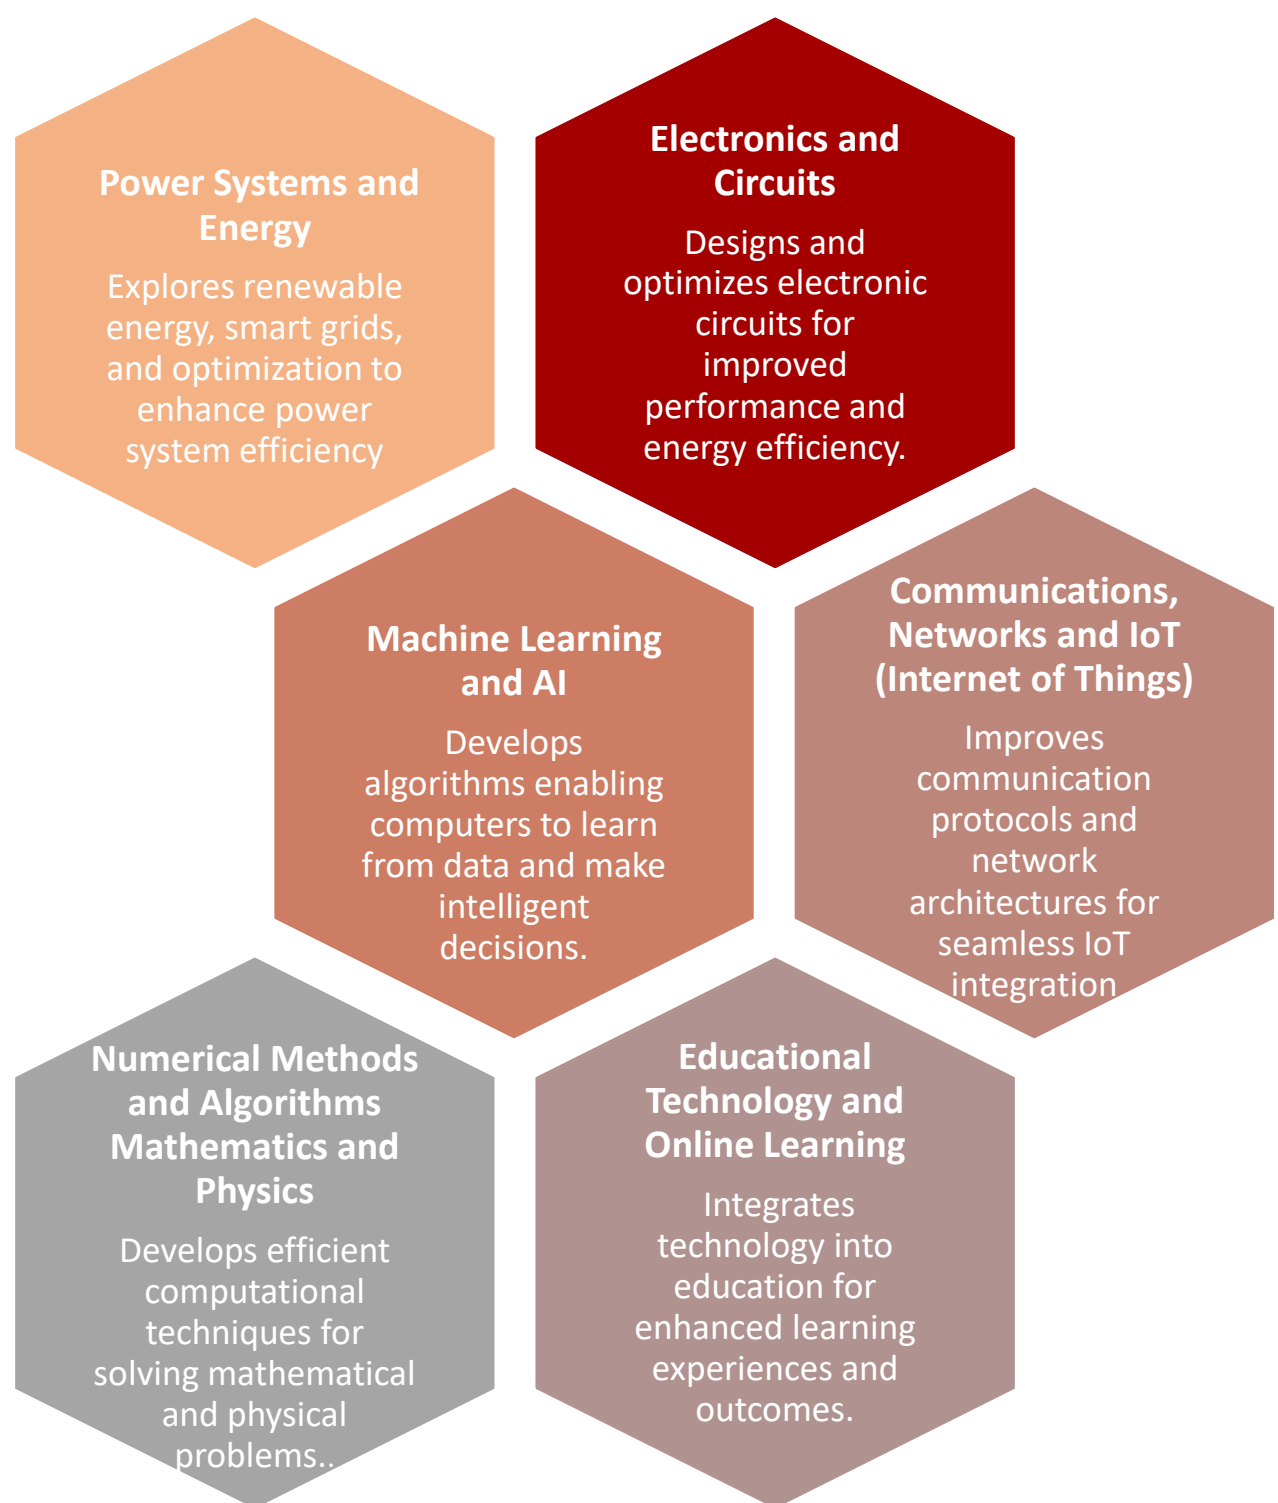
Power Systems and Energy

Explores renewable energy, smart grids, and optimization to enhance power system efficiency

Electronics and Circuits

Designs and optimizes electronic circuits for improved performance and energy efficiency.

Machine Learning and AI

Develops algorithms enabling computers to learn from data and make intelligent decisions.

Communications, Networks and IoT (Internet of Things)

Improves communication protocols and network architectures for seamless IoT integration

Numerical Methods and Algorithms Mathematics and Physics

Develops efficient computational techniques for solving mathematical and physical problems..

Educational Technology and Online Learning

Integrates technology into education for enhanced learning experiences and outcomes.